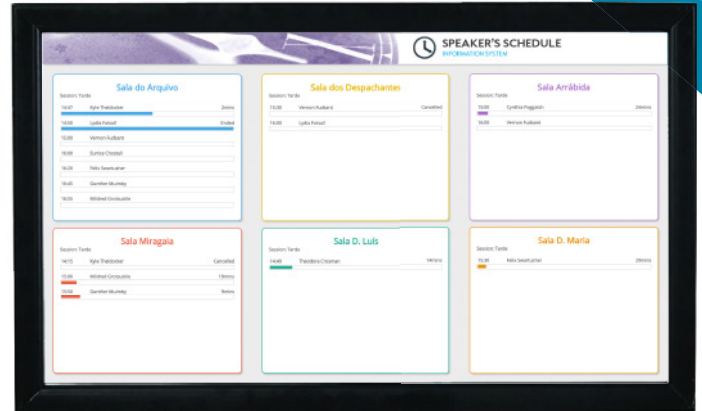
SPEAKER'S SCHEDULE
INFORMATION SYSTEM

Sala do Arquivo
Session: Tarde
14:47 Kyle Thaldosker 2mins
14:50 Lydia Fursell Ended
15:00 Vernon Audsant
15:00 Eunice Chistell
16:20 Felix Seastrather
16:45 Gardner Mulnelty
18:00 Mildred Grosvaddle

Sala dos Despachantes
Session: Tarde
15:30 Vernon Audsant Cancelled
16:00 Lydia Fursell

Sala Arrábida
Session: Tarde
15:00 Cynthia Puggsdin 24mins
16:00 Vernon Audsant

Sala Miragaia
Session: Tarde
14:15 Kyle Thaldosker Cancelled
15:00 Mildred Grosvaddle 15mins
15:50 Gardner Mulnelty 9mins

Sala D. Luís
Session: Tarde
14:40 Theodora Crossman 14mins

Sala D. Maria
Session: Tarde
15:30 Felix Seastrather 29mins